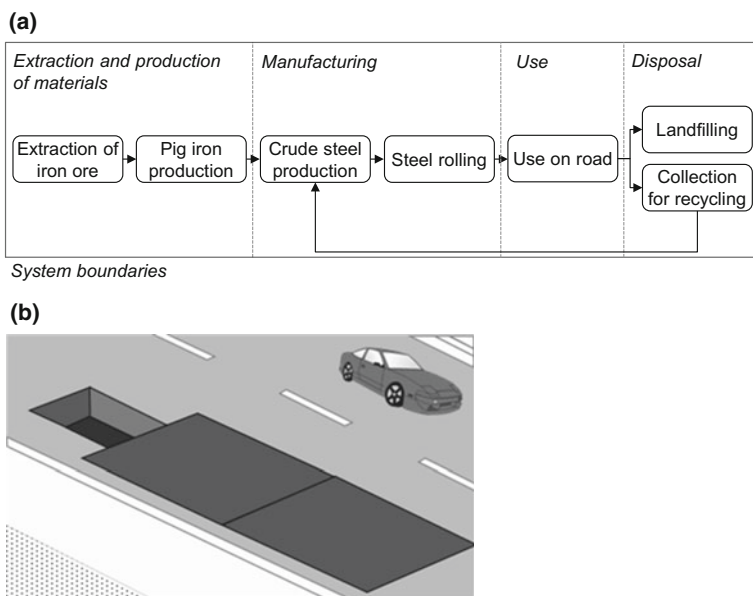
(a)

Extraction and production of materials

Manufacturing

Use

Disposal

Extraction of iron ore

Pig iron production

Crude steel production

Steel rolling

Use on road

Landfilling

Collection for recycling

System boundaries

(b)